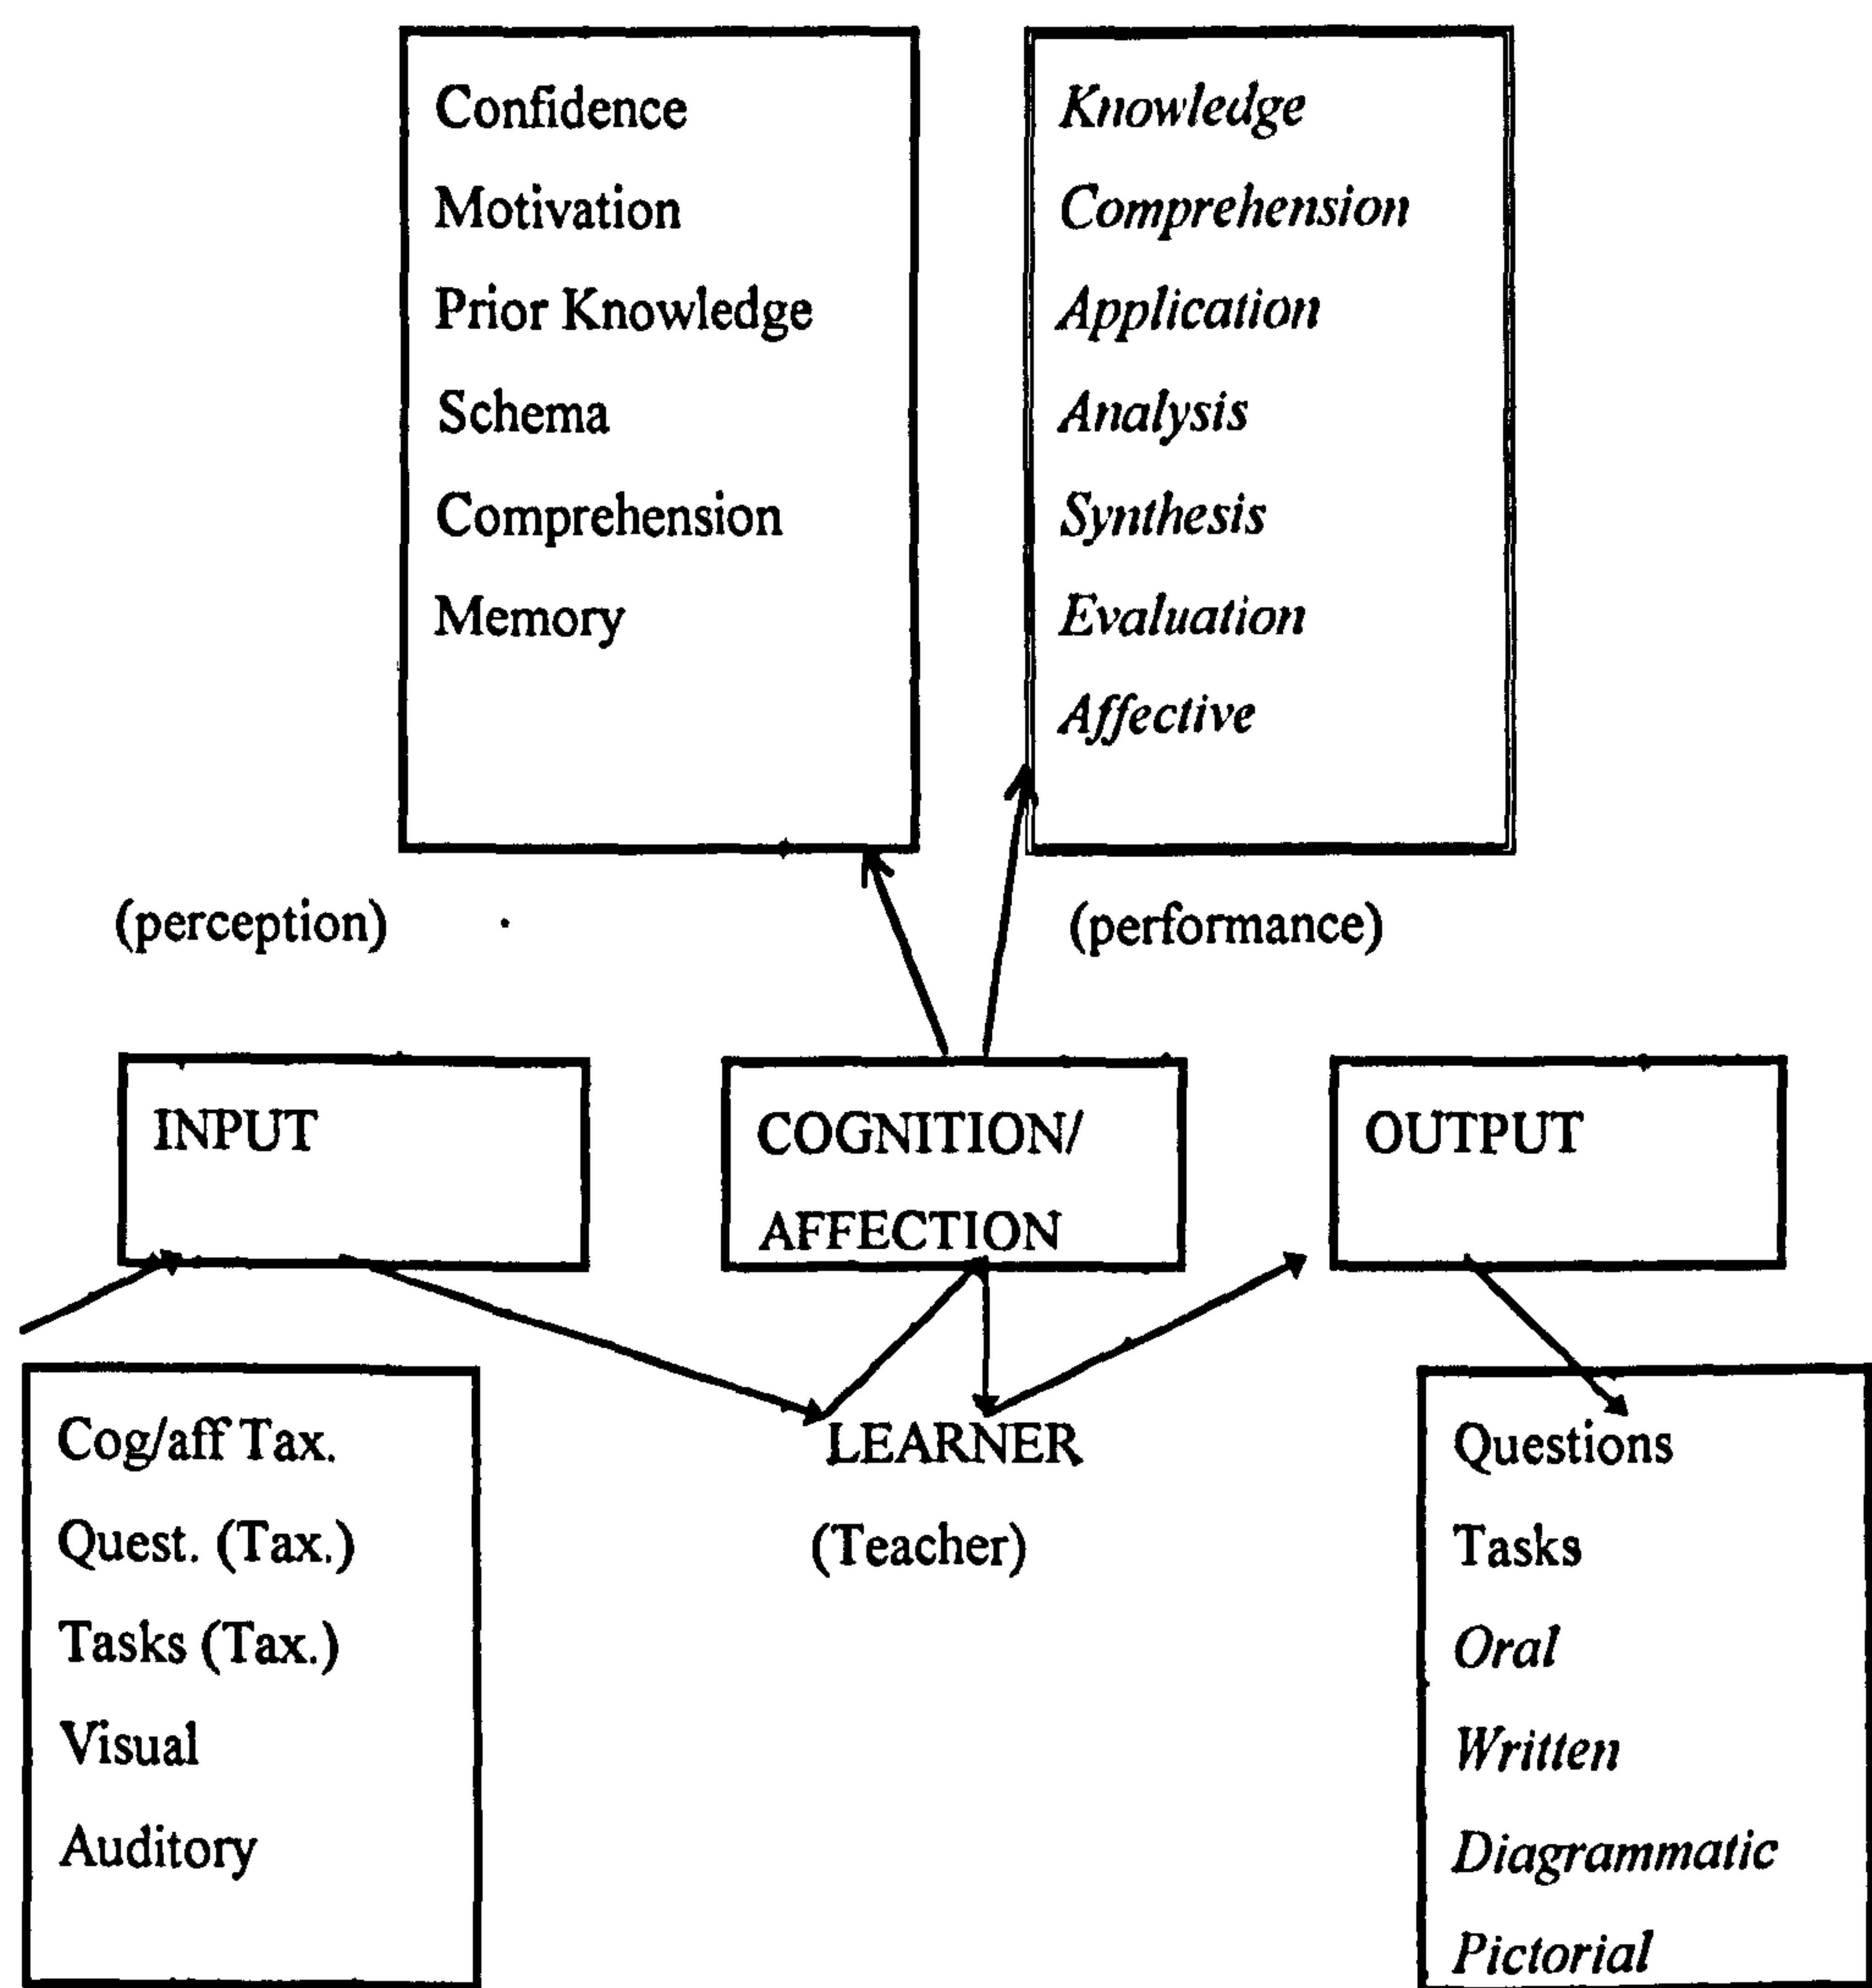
Confidence
Motivation
Prior Knowledge
Schema
Comprehension
Memory

Knowledge
Comprehension
Application
Analysis
Synthesis
Evaluation
Affective

(perception)

(performance)

INPUT

COGNITION/
AFFECTION

OUTPUT

Cog/aff Tax.
Quest. (Tax.)
Tasks (Tax.)
Visual
Auditory

LEARNER
(Teacher)

Questions
Tasks
Oral
Written
Diagrammatic
Pictorial